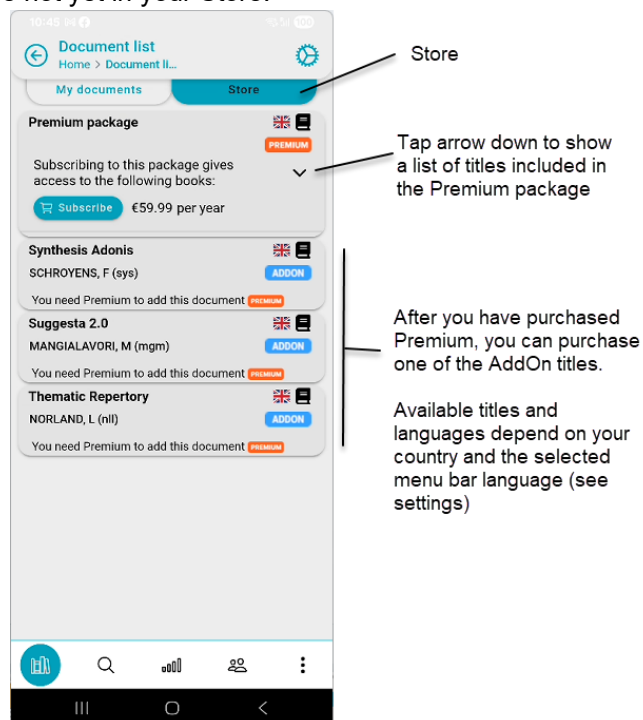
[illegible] not yet in your Store.

10:45

Document list
Home > Document li...

Store

My documents
Store

Premium package
PREMIUM
Subscribing to this package gives access to the following books:
Subscribe
€59.99 per year

Tap arrow down to show a list of titles included in the Premium package

Synthesis Adonis
SCHROYENS, F (sys)
ADDON
You need Premium to add this document
PREMIUM

Suggesta 2.0
MANGIALAVORI, M (mgm)
ADDON
You need Premium to add this document
PREMIUM

Thematic Repertory
NORLAND, L (nll)
ADDON
You need Premium to add this document
PREMIUM

After you have purchased Premium, you can purchase one of the AddOn titles.

Available titles and languages depend on your country and the selected menu bar language (see settings)